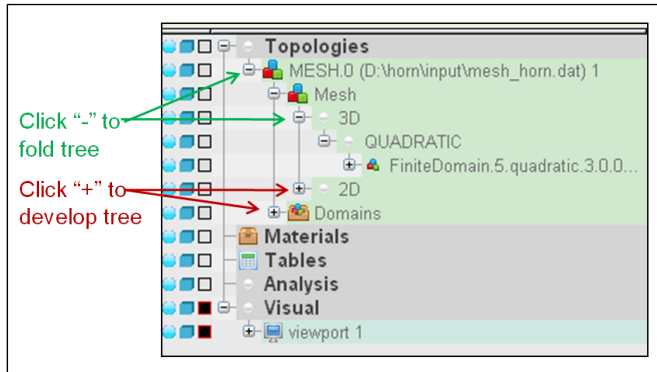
Click “-” to fold tree

Click “+” to develop tree

Topologies
MESH.0 (D:\horn\input\mesh_horn.dat) 1
Mesh
3D
QUADRATIC
FiniteDomain.5.quadratic.3.0.0...
2D
Domains
Materials
Tables
Analysis
Visual
viewport 1